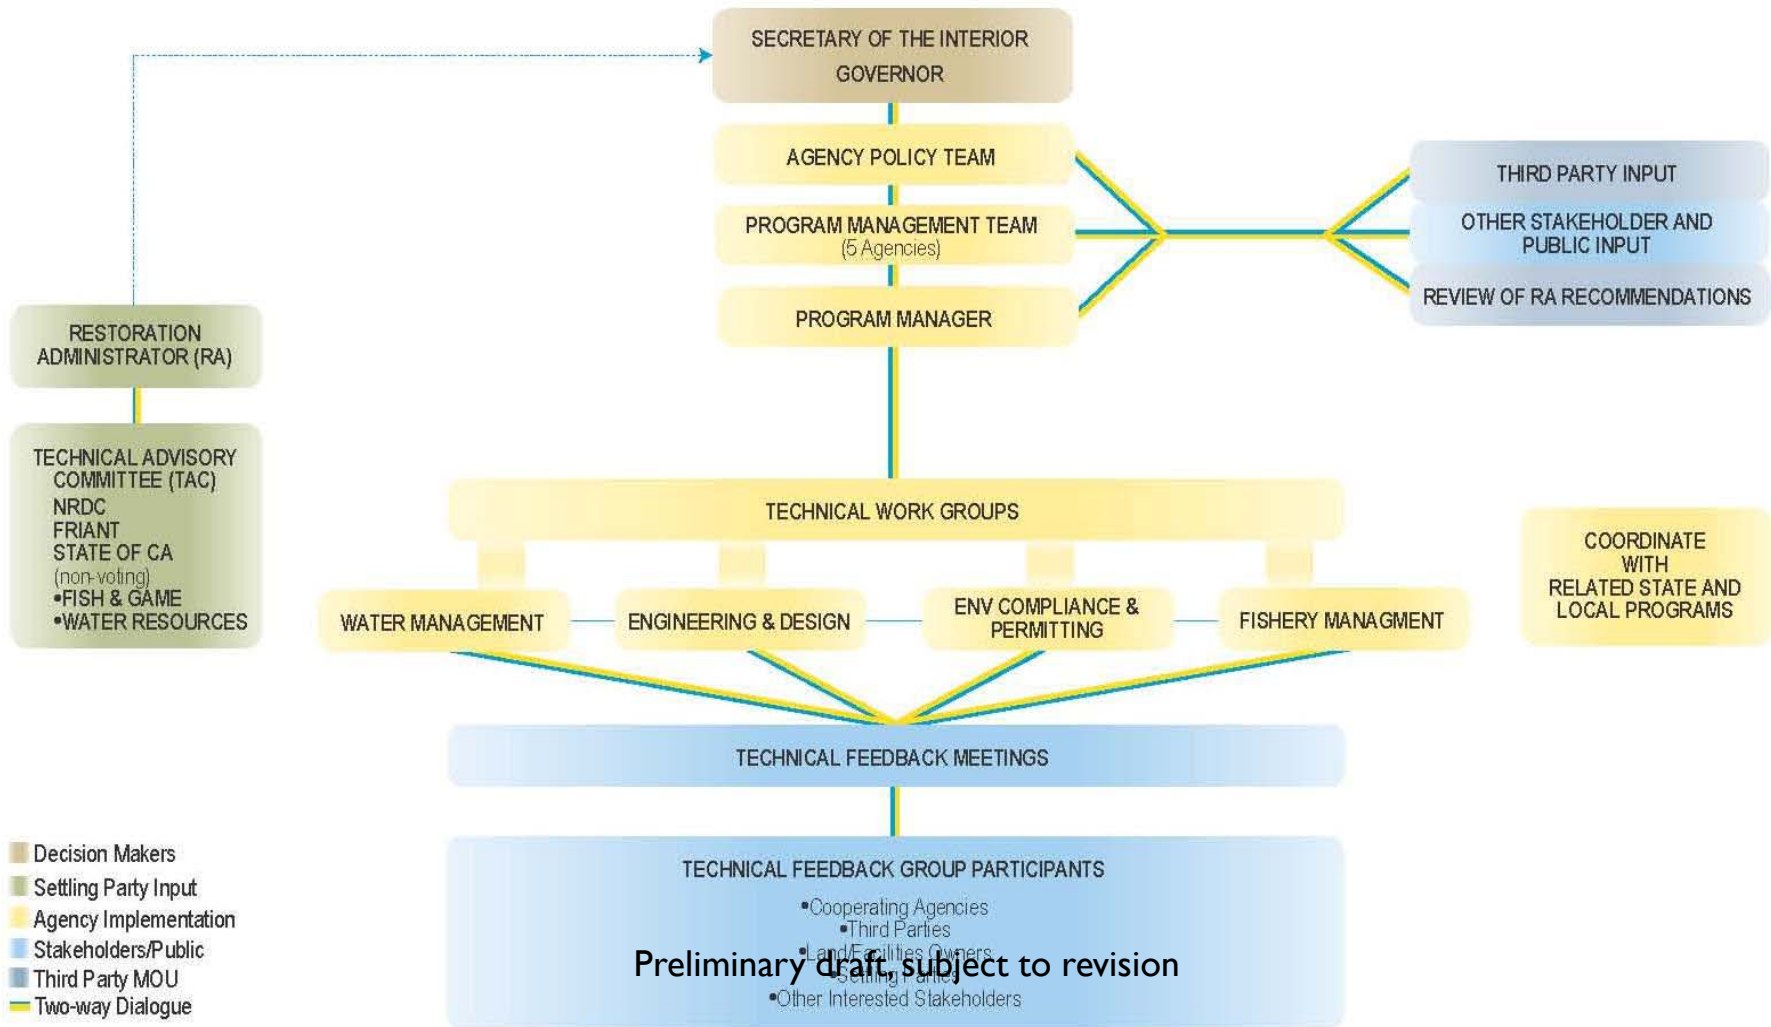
SECRETARY OF THE INTERIOR
GOVERNOR

AGENCY POLICY TEAM

PROGRAM MANAGEMENT TEAM
(5 Agencies)

PROGRAM MANAGER

THIRD PARTY INPUT

OTHER STAKEHOLDER AND PUBLIC INPUT

REVIEW OF RA RECOMMENDATIONS

RESTORATION ADMINISTRATOR (RA)

TECHNICAL ADVISORY COMMITTEE (TAC)
NRDC
FRIANT
STATE OF CA
(non-voting)
•FISH & GAME
•WATER RESOURCES

TECHNICAL WORK GROUPS

WATER MANAGEMENT

ENGINEERING & DESIGN

ENV COMPLIANCE & PERMITTING

FISHERY MANAGMENT

COORDINATE WITH RELATED STATE AND LOCAL PROGRAMS

TECHNICAL FEEDBACK MEETINGS

TECHNICAL FEEDBACK GROUP PARTICIPANTS
•Cooperating Agencies
•Third Parties
•Land/Facilities Owners
•Settling Parties
•Other Interested Stakeholders

Preliminary draft, subject to revision

Decision Makers
Settling Party Input
Agency Implementation
Stakeholders/Public
Third Party MOU
Two-way Dialogue